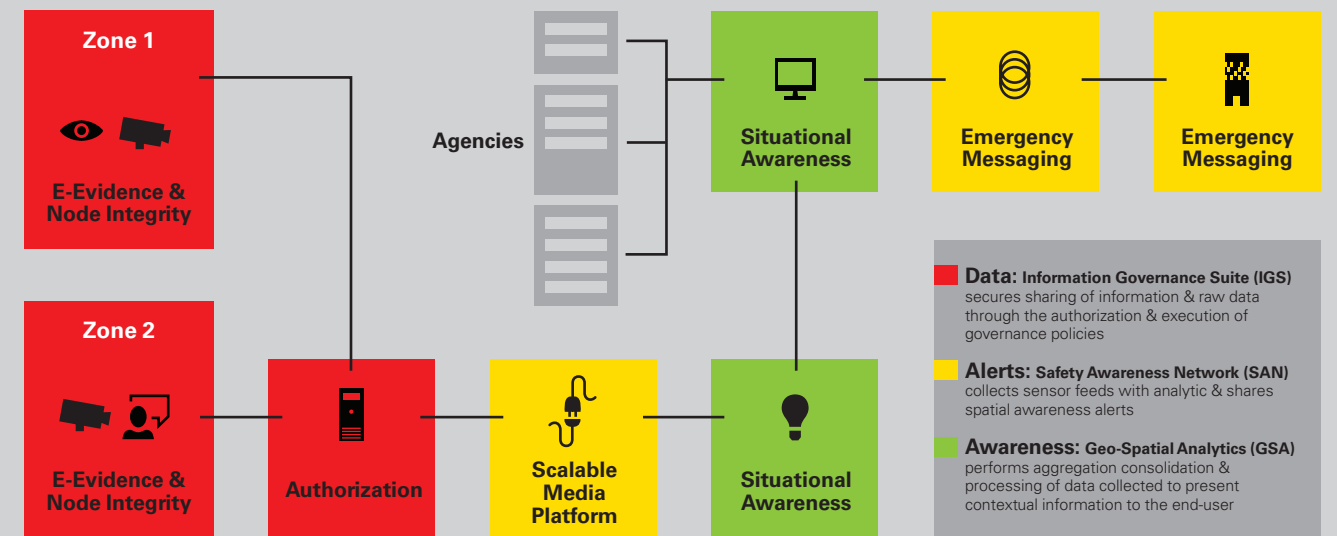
Zone 1

E-Evidence & Node Integrity

Agencies

Situational Awareness

Emergency Messaging

Emergency Messaging

Zone 2

E-Evidence & Node Integrity

Authorization

Scalable Media Platform

Situational Awareness

Data: Information Governance Suite (IGS) secures sharing of information & raw data through the authorization & execution of governance policies

Alerts: Safety Awareness Network (SAN) collects sensor feeds with analytic & shares spatial awareness alerts

Awareness: Geo-Spatial Analytics (GSA) performs aggregation consolidation & processing of data collected to present contextual information to the end-user